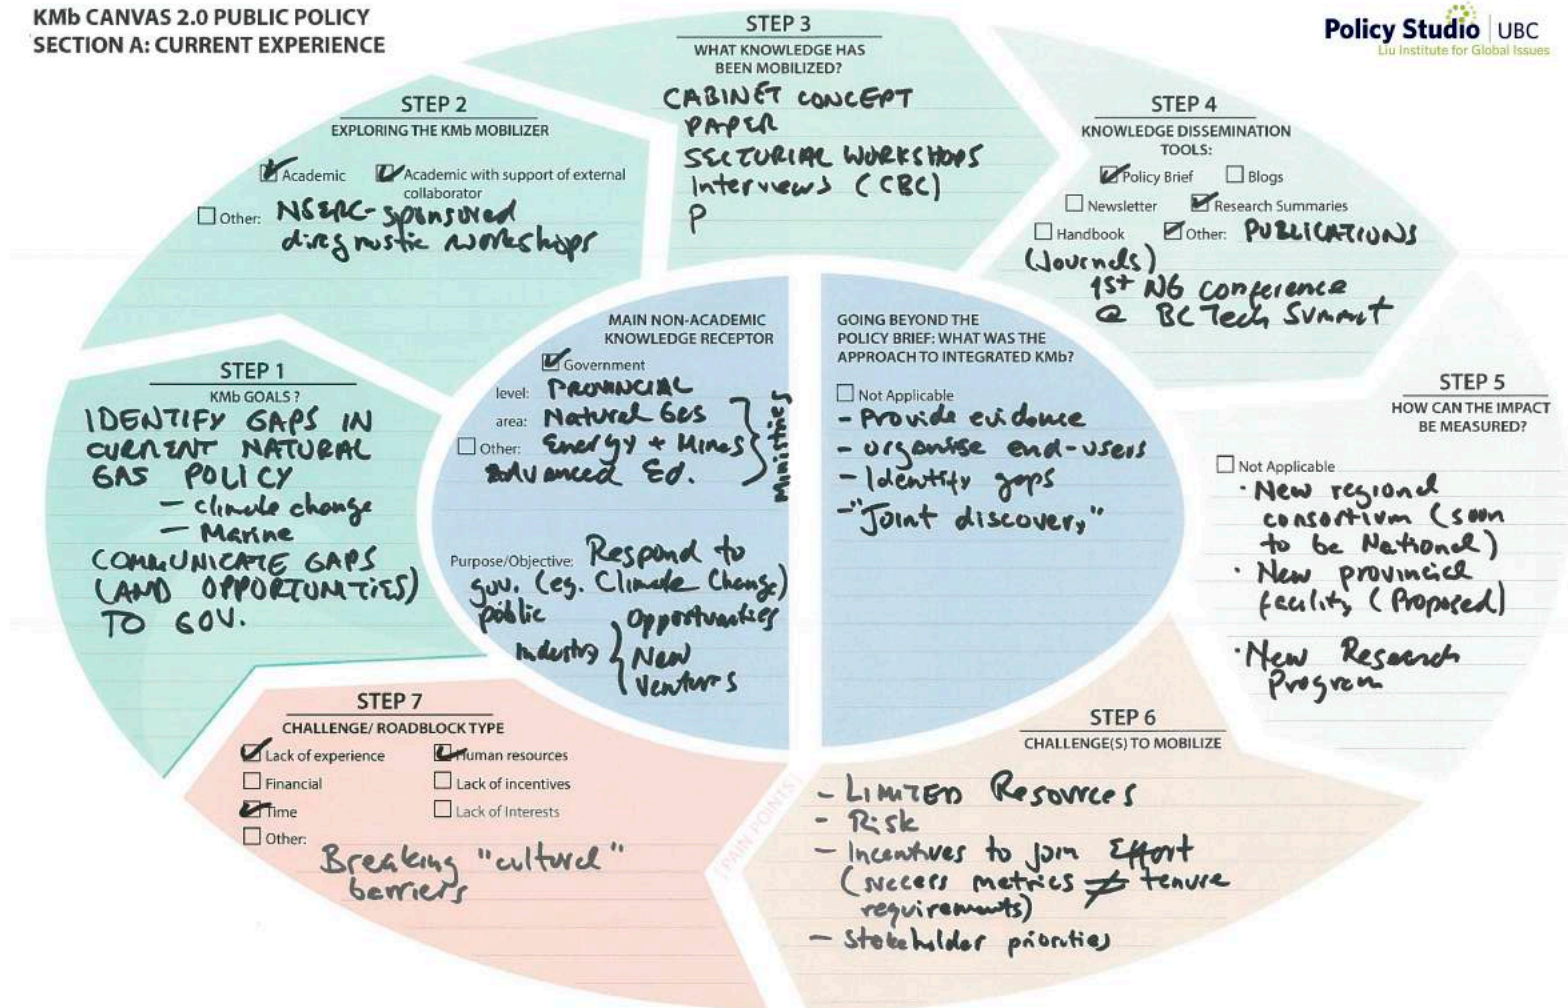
KMb CANVAS 2.0 PUBLIC POLICY
SECTION A: CURRENT EXPERIENCE

Policy Studio | UBC
Liu Institute for Global Issues

STEP 3
WHAT KNOWLEDGE HAS BEEN MOBILIZED?
CABINET CONCEPT PAPER
SECTORIAL WORKSHOPS
Interviews (CBC)
P

STEP 2
EXPLORING THE KMb MOBILIZER
☑ Academic ☑ Academic with support of external collaborator
☐ Other: NSERC-sponsored diagnostic workshops

STEP 4
KNOWLEDGE DISSEMINATION TOOLS:
☑ Policy Brief ☐ Blogs
☐ Newsletter ☑ Research Summaries
☐ Handbook ☑ Other: PUBLICATIONS (Journals)
1st NG conference @ BC Tech Summit

STEP 1
KMb GOALS?
IDENTIFY GAPS IN CURRENT NATURAL GAS POLICY
– climate change
– Marine
COMMUNICATE GAPS (AND OPPORTUNITIES) TO GOV.

MAIN NON-ACADEMIC KNOWLEDGE RECEPTOR
☑ Government
level: PROVINCIAL
area: Natural Gas
☐ Other: Energy + Mines
Advanced Ed.
Ministries
Purpose/Objective: Respond to gov. (eg. Climate Change)
public
Industry { Opportunities
New Ventures

GOING BEYOND THE POLICY BRIEF: WHAT WAS THE APPROACH TO INTEGRATED KMb?
☐ Not Applicable
– Provide evidence
– organise end-users
– Identify gaps
– "Joint discovery"

STEP 5
HOW CAN THE IMPACT BE MEASURED?
☐ Not Applicable
· New regional consortium (soon to be National)
· New provincial facility (Proposed)
· New Research Program

STEP 7
CHALLENGE/ ROADBLOCK TYPE
☑ Lack of experience ☑ Human resources
☐ Financial ☐ Lack of incentives
☑ Time ☐ Lack of Interests
☐ Other: Breaking "cultural" barriers

PAIN POINTS

STEP 6
CHALLENGE(S) TO MOBILIZE
– LIMITED Resources
– Risk
– Incentives to join Effort (success metrics ≠ tenure requirements)
– Stakeholder priorities